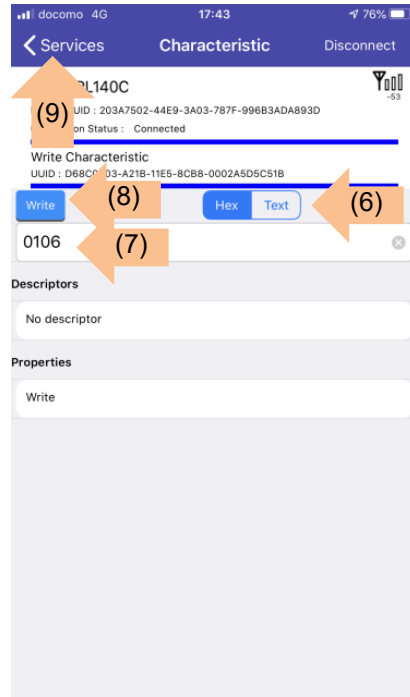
docomo 4G 17:43 76%

Services Characteristic Disconnect

(9)

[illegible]L140C

UUID : 203A7502-44E9-3A03-787F-996B3ADA893D

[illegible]on Status : Connected

-53

Write Characteristic

UUID : D68C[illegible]03-A21B-11E5-8CB8-0002A5D5C51B

Write (8) Hex Text (6)

0106 (7)

Descriptors

No descriptor

Properties

Write